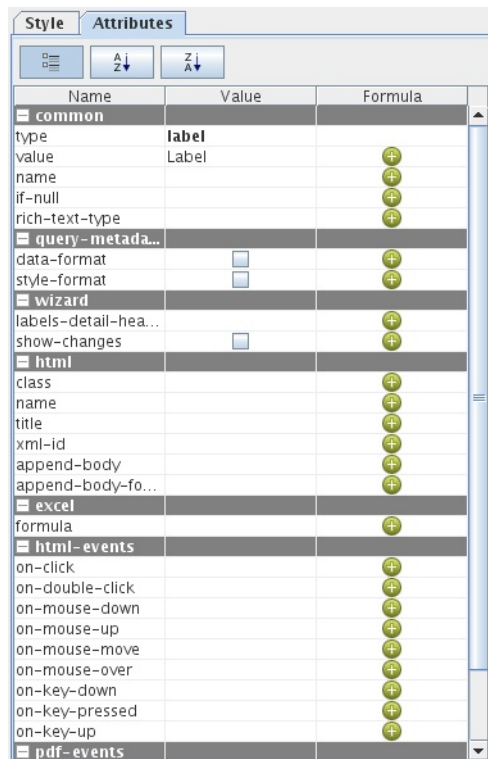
Style Attributes

A Z
Z A

| Name | Value | Formula |
|---|---|---|
| common | | |
| type | label | |
| value | Label | |
| name | | |
| if-null | | |
| rich-text-type | | |
| query-metada... | | |
| data-format | | |
| style-format | | |
| wizard | | |
| labels-detail-hea... | | |
| show-changes | | |
| html | | |
| class | | |
| name | | |
| title | | |
| xml-id | | |
| append-body | | |
| append-body-fo... | | |
| excel | | |
| formula | | |
| html-events | | |
| on-click | | |
| on-double-click | | |
| on-mouse-down | | |
| on-mouse-up | | |
| on-mouse-move | | |
| on-mouse-over | | |
| on-key-down | | |
| on-key-pressed | | |
| on-key-up | | |
| pdf-events | | |